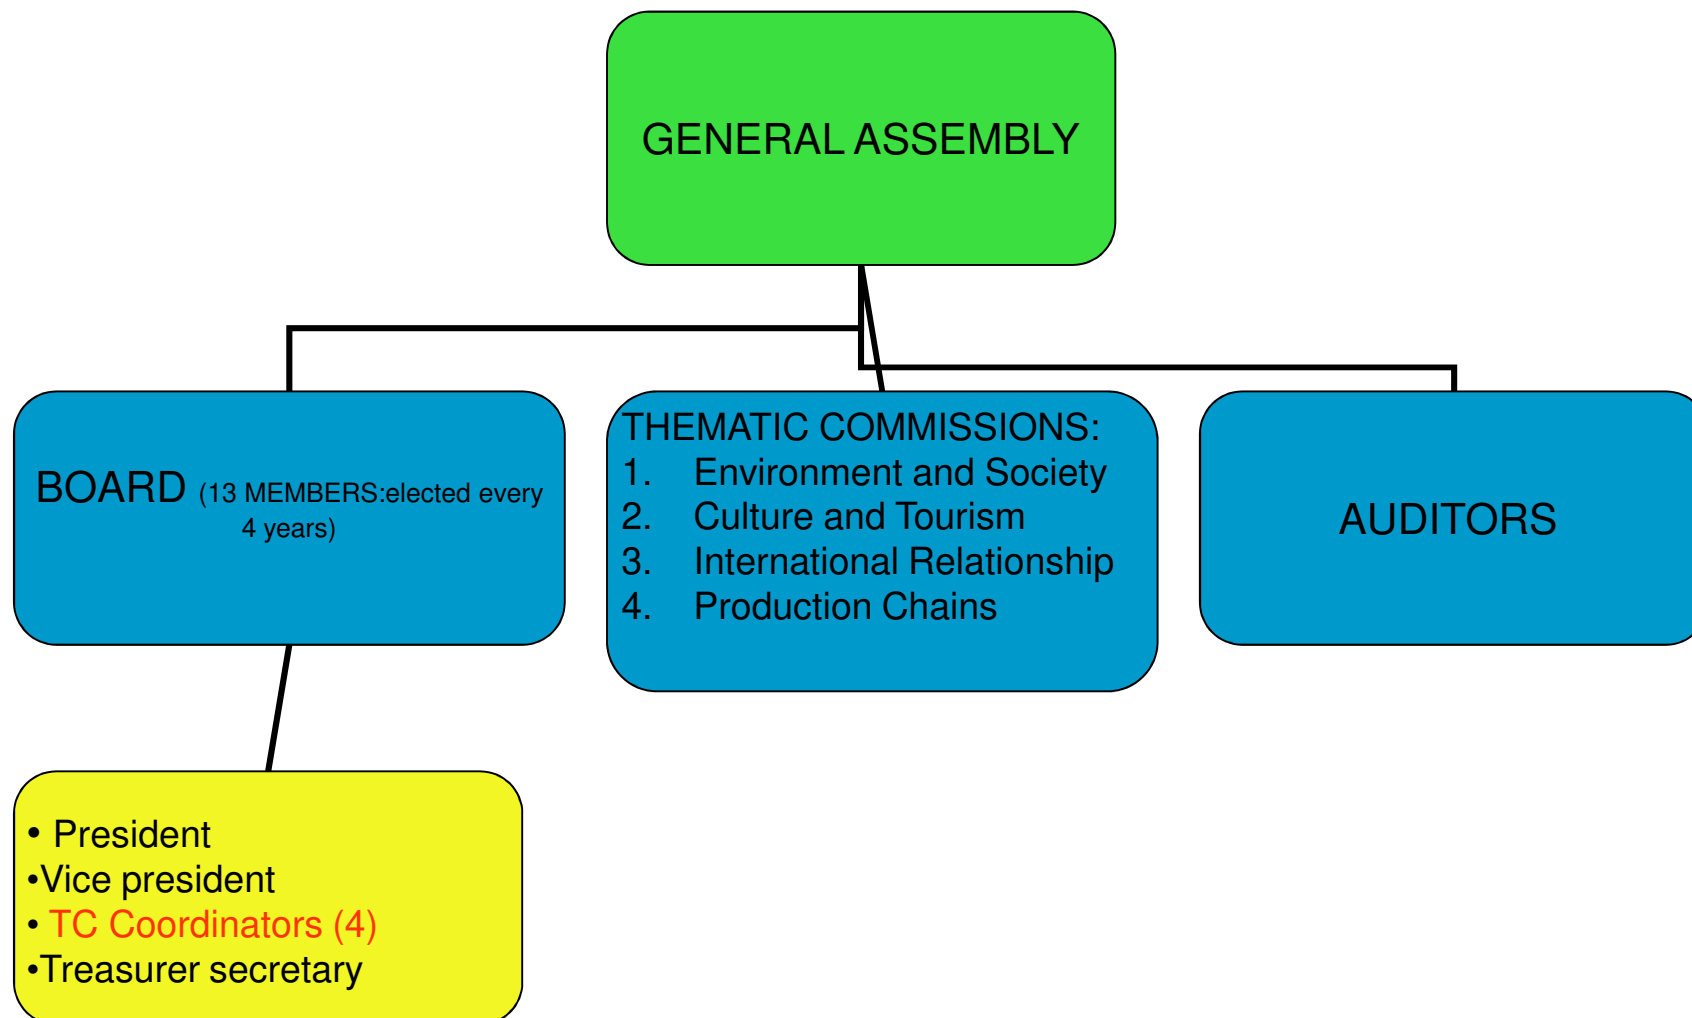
GENERAL ASSEMBLY

BOARD (13 MEMBERS:elected every 4 years)

THEMATIC COMMISSIONS:
1. Environment and Society
2. Culture and Tourism
3. International Relationship
4. Production Chains

AUDITORS

• President
•Vice president
• TC Coordinators (4)
•Treasurer secretary